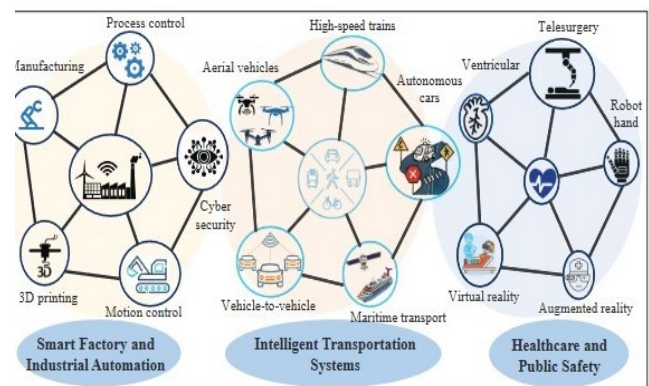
Process control
Manufacturing
Cyber security
3D printing
3D
Motion control
Smart Factory and Industrial Automation

High-speed trains
Aerial vehicles
Autonomous cars
Vehicle-to-vehicle
Maritime transport
Intelligent Transportation Systems

Telesurgery
Ventricular
Robot hand
Virtual reality
Augmented reality
Healthcare and Public Safety